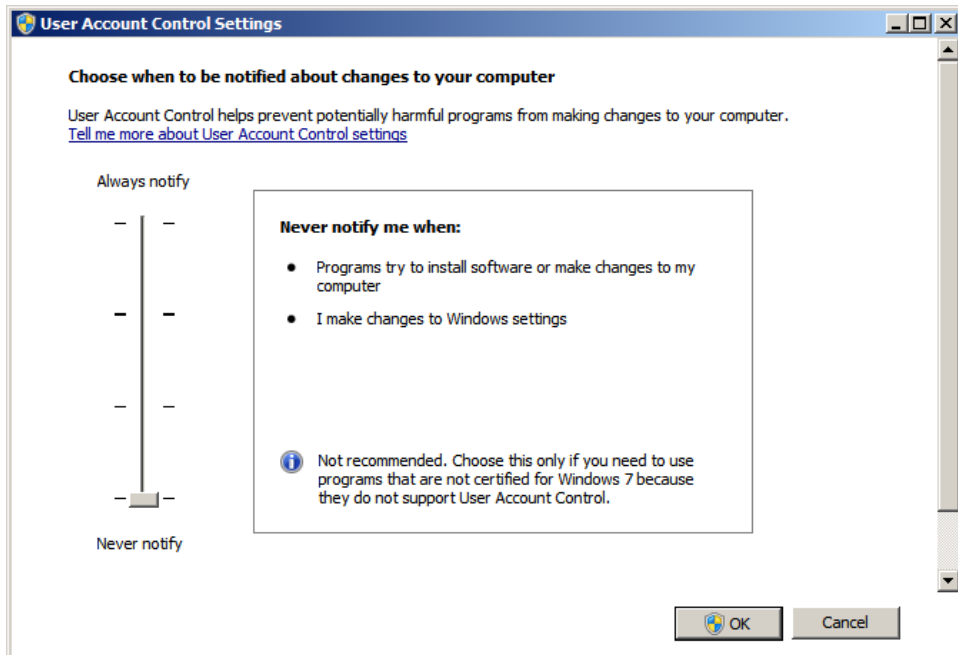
User Account Control Settings

Choose when to be notified about changes to your computer

User Account Control helps prevent potentially harmful programs from making changes to your computer.
Tell me more about User Account Control settings

Always notify

Never notify me when:

- Programs try to install software or make changes to my computer
- I make changes to Windows settings

Not recommended. Choose this only if you need to use programs that are not certified for Windows 7 because they do not support User Account Control.

Never notify

OK

Cancel